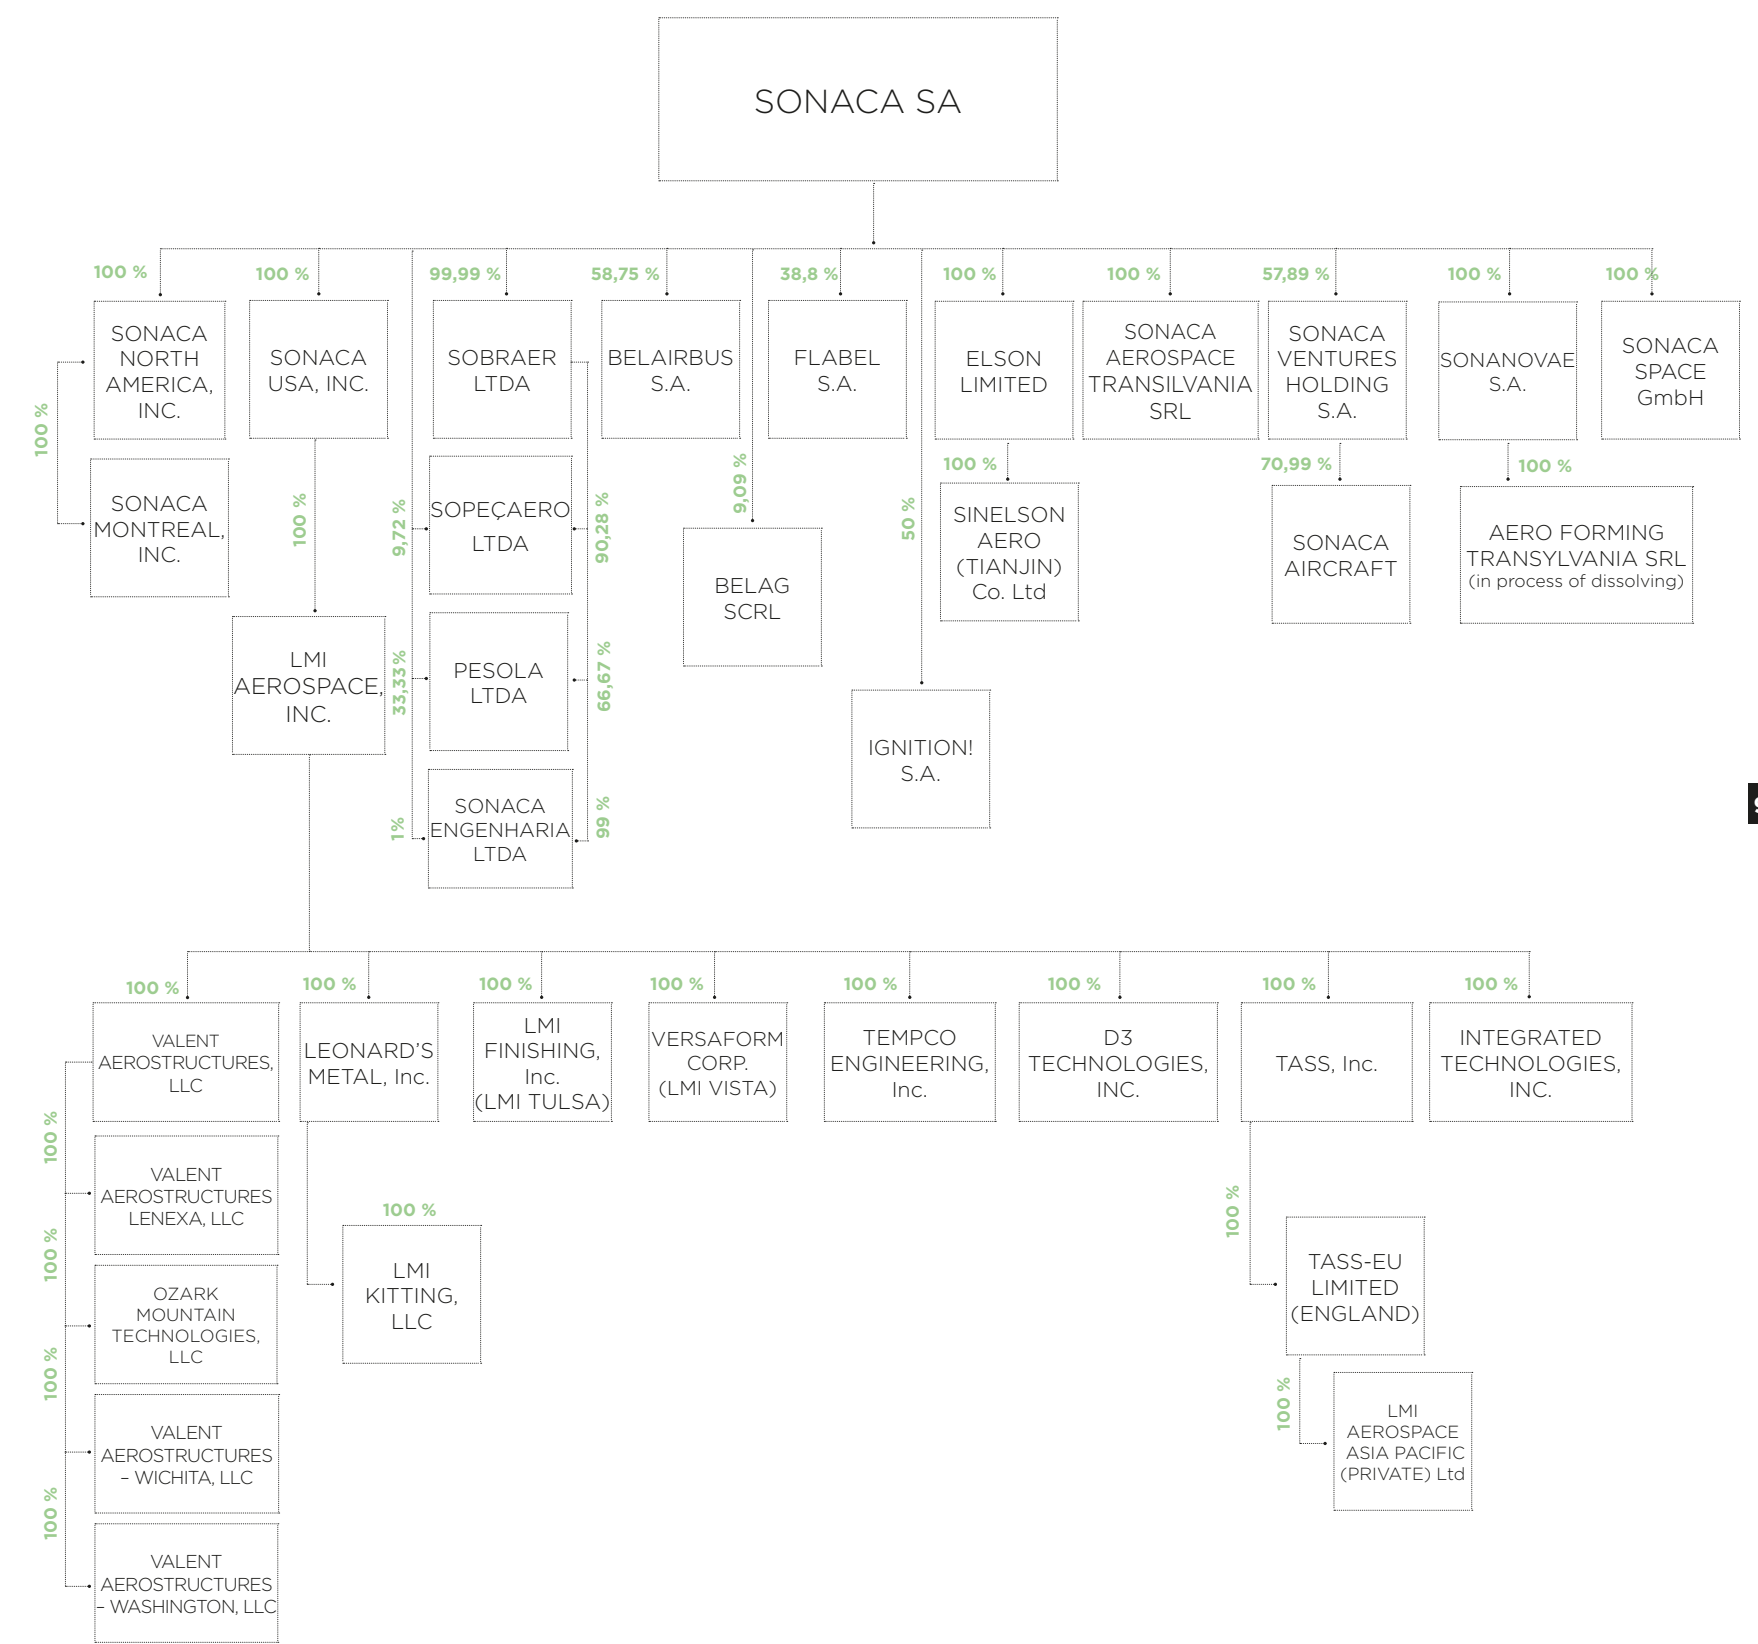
SONACA SA

100 %
SONACA NORTH AMERICA, INC.

100 %
SONACA MONTREAL, INC.

100 %
SONACA USA, INC.

100 %
LMI AEROSPACE, INC.

99,99 %
SOBRAER LTDA

9,72 %
SOPEÇAERO LTDA
90,28 %

33,33 %
PESOLA LTDA
66,67 %

1%
SONACA ENGENHARIA LTDA
99 %

58,75 %
BELAIRBUS S.A.

9,09 %
BELAG SCRL

38,8 %
FLABEL S.A.

50 %
IGNITION! S.A.

100 %
ELSON LIMITED

100 %
SINELSON AERO (TIANJIN) Co. Ltd

100 %
SONACA AEROSPACE TRANSILVANIA SRL

57,89 %
SONACA VENTURES HOLDING S.A.

70,99 %
SONACA AIRCRAFT

100 %
SONANOVAE S.A.

100 %
AERO FORMING TRANSYLVANIA SRL (in process of dissolving)

100 %
SONACA SPACE GmbH

100 %
VALENT AEROSTRUCTURES, LLC

100 %
VALENT AEROSTRUCTURES LENEXA, LLC

100 %
OZARK MOUNTAIN TECHNOLOGIES, LLC

100 %
VALENT AEROSTRUCTURES – WICHITA, LLC

100 %
VALENT AEROSTRUCTURES – WASHINGTON, LLC

100 %
LEONARD'S METAL, Inc.

100 %
LMI KITTING, LLC

100 %
LMI FINISHING, Inc. (LMI TULSA)

100 %
VERSAFORM CORP. (LMI VISTA)

100 %
TEMPCO ENGINEERING, Inc.

100 %
D3 TECHNOLOGIES, INC.

100 %
TASS, Inc.

100 %
TASS-EU LIMITED (ENGLAND)

100 %
LMI AEROSPACE ASIA PACIFIC (PRIVATE) Ltd

100 %
INTEGRATED TECHNOLOGIES, INC.